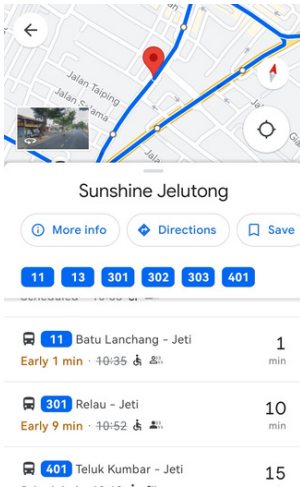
Jalan Taiping
Jalan Kelawai
Jalan

Sunshine Jelutong

More info
Directions
Save

11
13
301
302
303
401

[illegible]

11 Batu Lanchang - Jeti
Early 1 min · ~~10:35~~
1
min

301 Relau - Jeti
Early 9 min · ~~10:52~~
10
min

401 Teluk Kumbar - Jeti
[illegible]
15
min